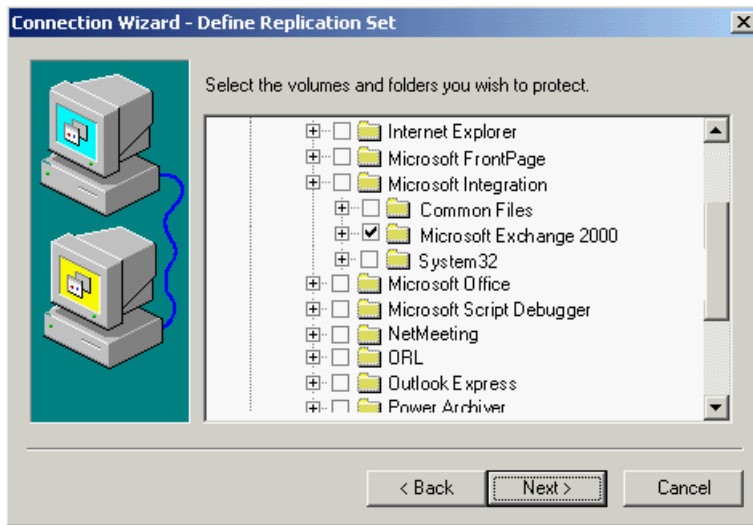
Connection Wizard - Define Replication Set

×

Select the volumes and folders you wish to protect.

Internet Explorer
Microsoft FrontPage
Microsoft Integration
Common Files
Microsoft Exchange 2000
System32
Microsoft Office
Microsoft Script Debugger
NetMeeting
ORL
Outlook Express
Power Archiver

< Back
Next >
Cancel